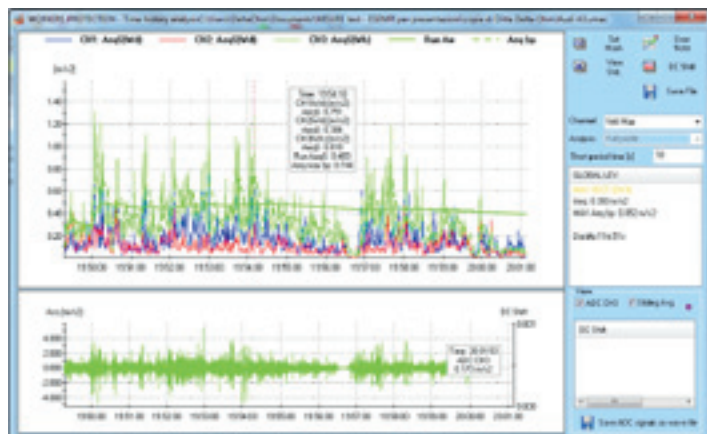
MONORIL PROTECTION - Time history analysis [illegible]

CH1: Acq[DW4] CH2: Acq[DW4] CH3: Acq[DW4] Run rms Acq bp

[m/s2]

1.40
1.20
1.00
0.80
0.60
0.40
0.20

Time: 13:54:12
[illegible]

13:50:00 13:51:00 13:52:00 13:53:00 13:54:00 13:55:00 13:56:00 13:57:00 13:58:00 13:59:00 20:00:00 20:01:00

Acc [m/s2]

4.000
2.000
0.000
-2.000
-4.000

Time: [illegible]
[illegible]

13:50:00 13:51:00 13:52:00 13:53:00 13:54:00 13:55:00 13:56:00 13:57:00 13:58:00 13:59:00 20:00:00 20:01:00

DC Shift

Set Mark
Error Note
View Set
DC Shift
Save File

Channel Run rms
Analysis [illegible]
Short period time [s] 10

GLOBAL LEV
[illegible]
Aeq: 0.280 m/s2
MAX Acq bp: 0.852 m/s2

Quality: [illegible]

View
ADC CH3 Sliding Avg

DC Shift

Save ADC signals as wave file